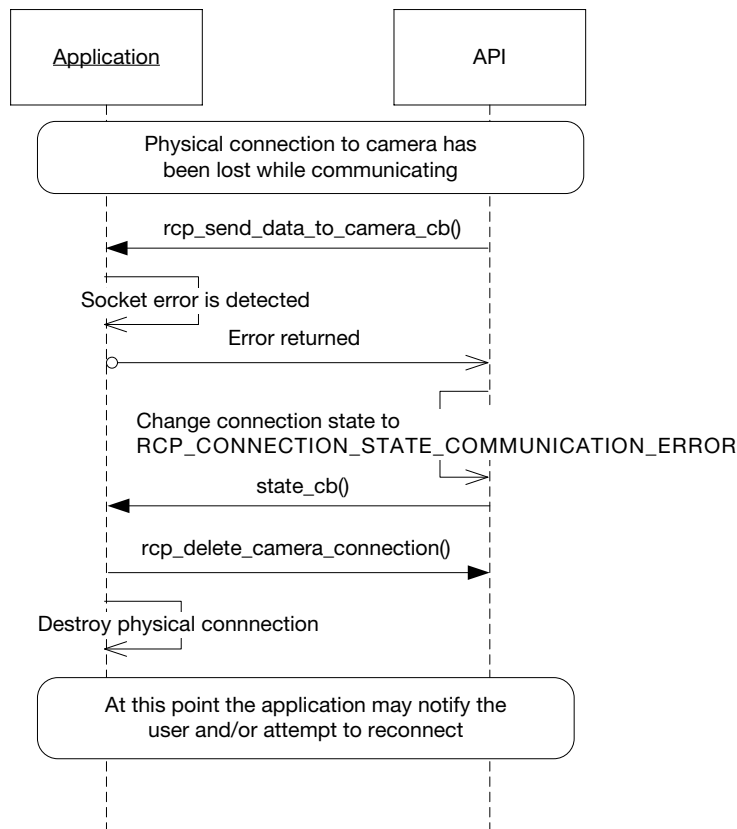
Application

API

Physical connection to camera has been lost while communicating

rcp_send_data_to_camera_cb()

Socket error is detected

Error returned

Change connection state to RCP_CONNECTION_STATE_COMMUNICATION_ERROR

state_cb()

rcp_delete_camera_connection()

Destroy physical connnection

At this point the application may notify the user and/or attempt to reconnect